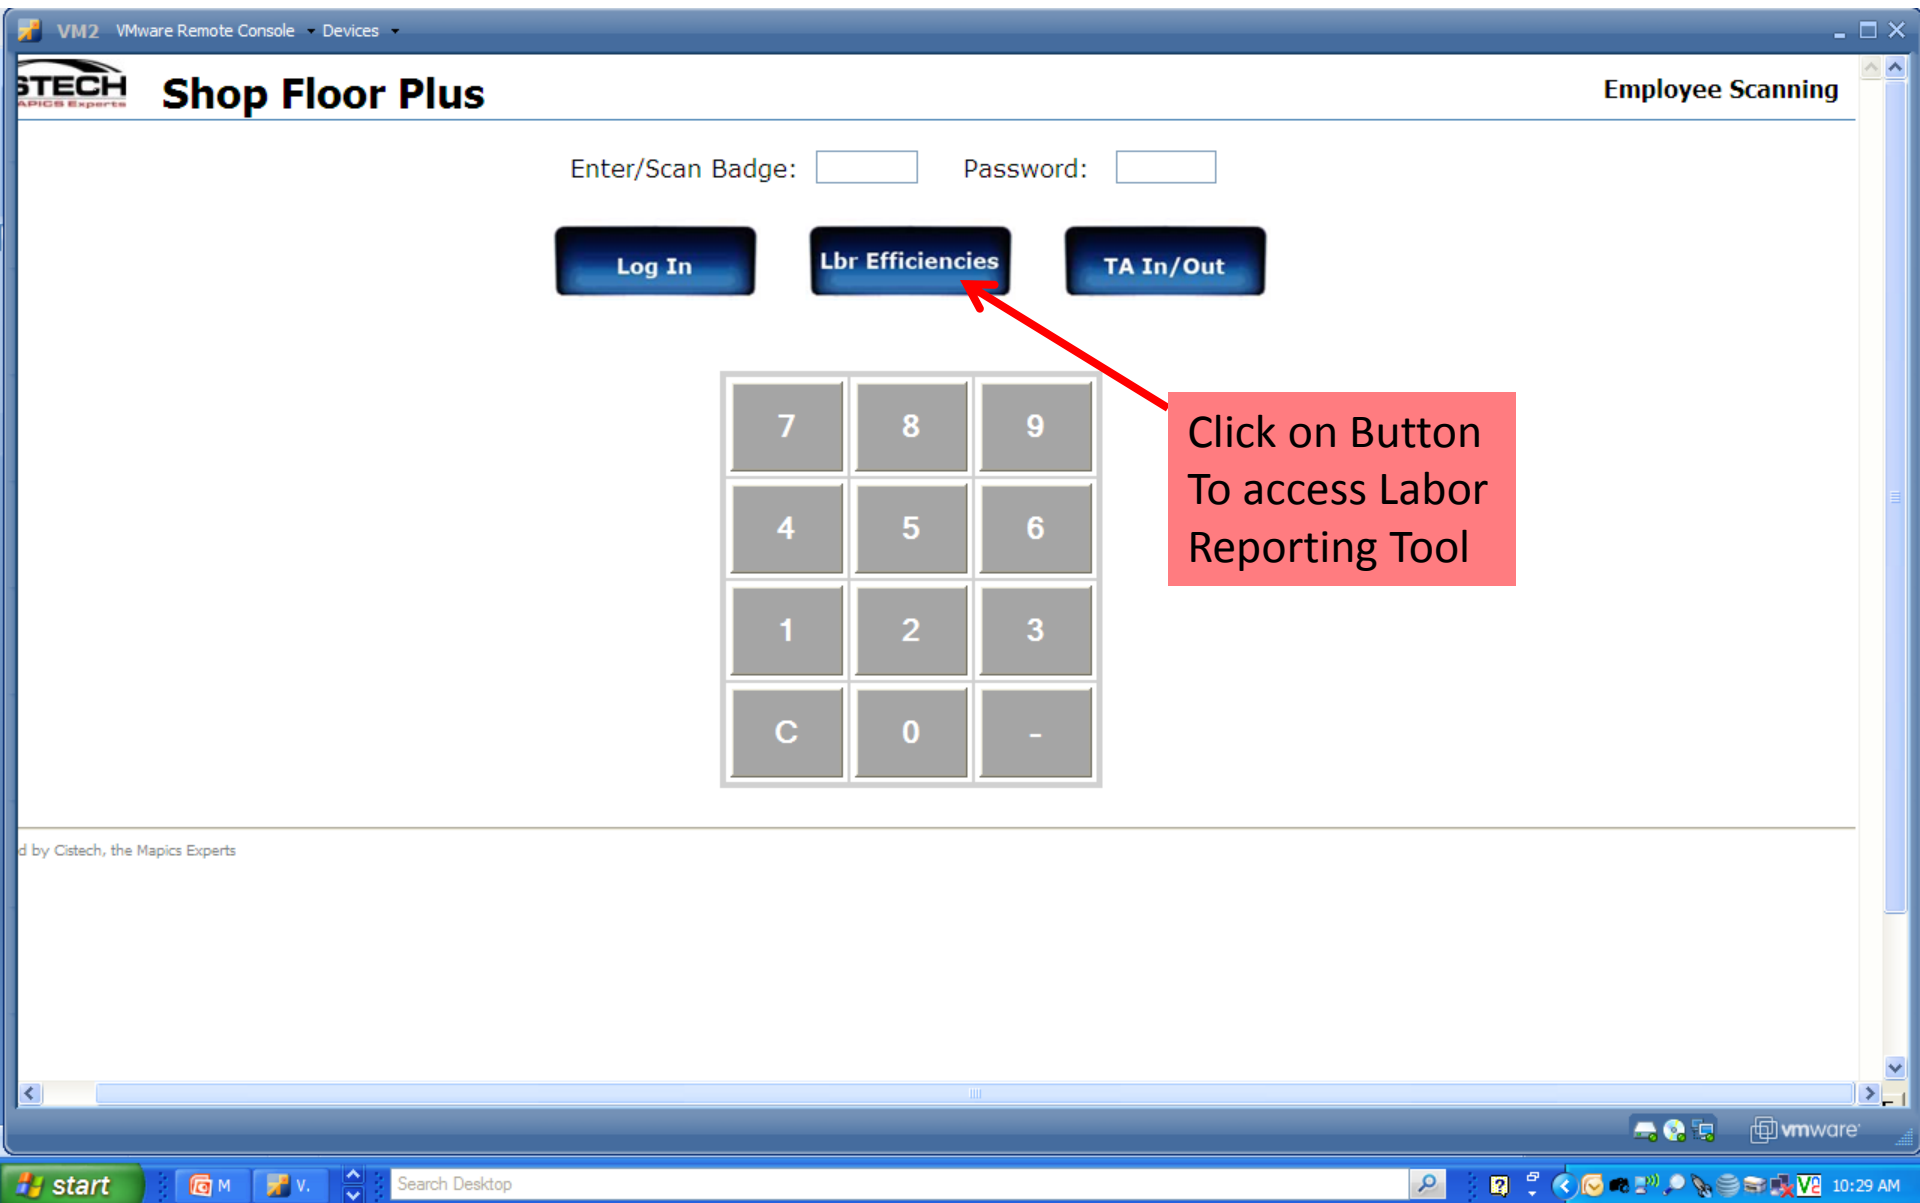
VM2 VMware Remote Console Devices

STECH
APICS Experts

Shop Floor Plus

Employee Scanning

Enter/Scan Badge:

Password:

Log In

Lbr Efficiencies

TA In/Out

| 7 | 8 | 9 |
|---|---|---|
| 4 | 5 | 6 |
| 1 | 2 | 3 |
| C | 0 | - |

Click on Button To access Labor Reporting Tool

d by Cistech, the Mapics Experts

vmware

start

M

V.

Search Desktop

10:29 AM